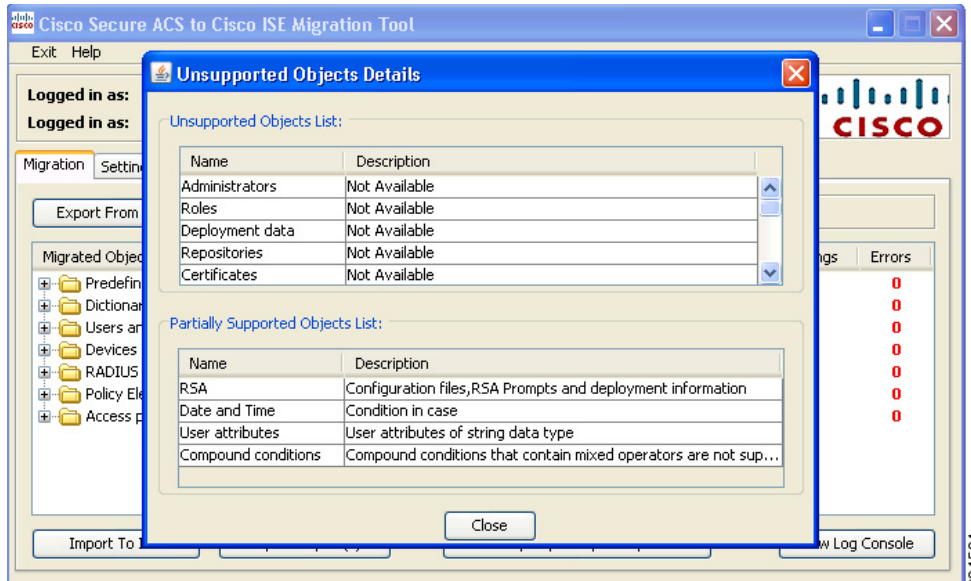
Cisco Secure ACS to Cisco ISE Migration Tool

Exit Help

Logged in as:
Logged in as:

CISCO

Migration Settin

Export From

Migrated Objec

Predefin
Dictionar
Users ar
Devices
RADIUS
Policy Ele
Access p

ngs Errors
0
0
0
0
0
0
0

Import To

w Log Console

Unsupported Objects Details

Unsupported Objects List:

| Name | Description |
|---|---|
| Administrators | Not Available |
| Roles | Not Available |
| Deployment data | Not Available |
| Repositories | Not Available |
| Certificates | Not Available |

Partially Supported Objects List:

| Name | Description |
|---|---|
| RSA | Configuration files,RSA Prompts and deployment information |
| Date and Time | Condition in case |
| User attributes | User attributes of string data type |
| Compound conditions | Compound conditions that contain mixed operators are not sup... |

Close